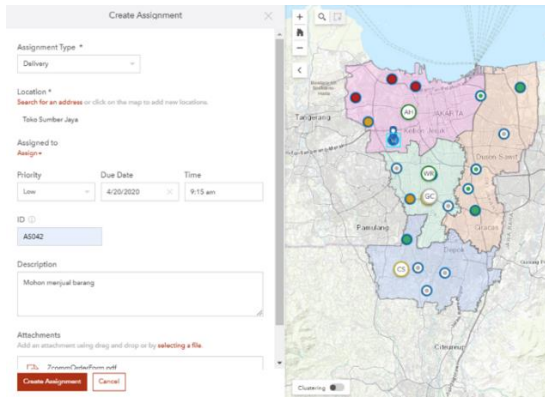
Create Assignment

Assignment Type *

Delivery

Location *

Search for an address or click on the map to add new locations.

Toko Sumber Jaya

Assigned to

Assign ▾

Priority

Low

Due Date

4/20/2020

Time

9:15 am

ID

AS042

Description

Mohon menjual barang

Attachments

Add an attachment using drag and drop or by selecting a file.

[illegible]OrderForm.pdf

Create Assignment

Cancel

+

−

Tangerang

JAKARTA

AH

WR

QC

CS

Duren Sawit

Pamulang

Ciracas

Depok

Cibinong

Clustering